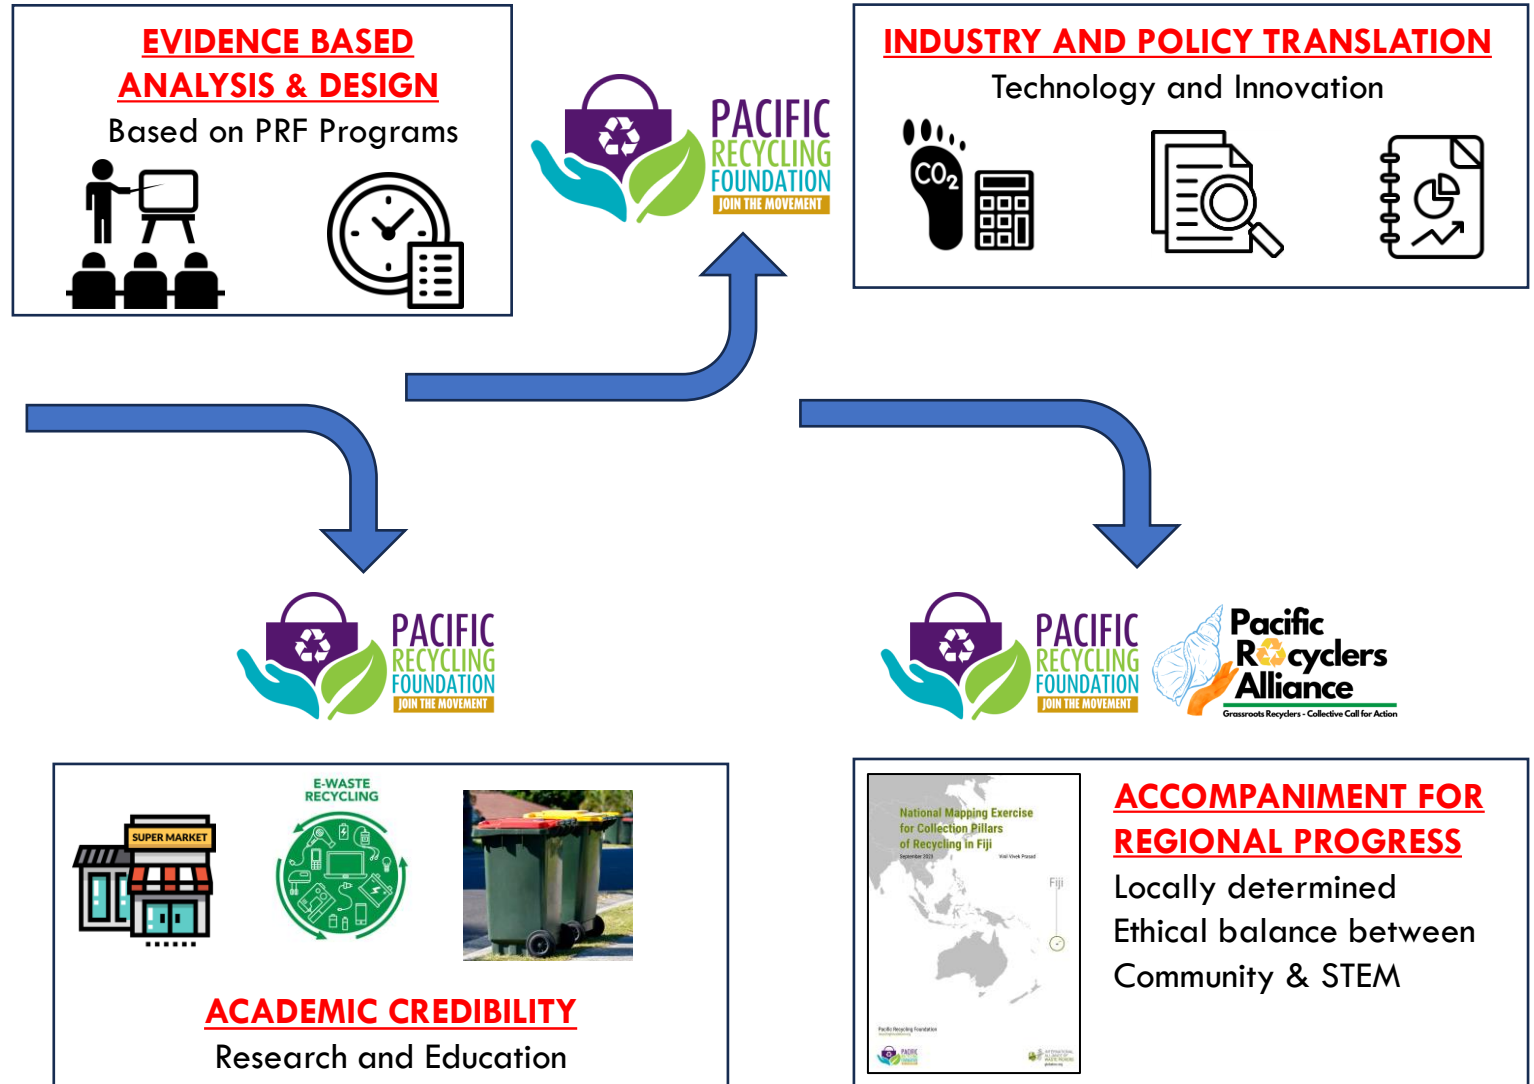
EVIDENCE BASED ANALYSIS & DESIGN
Based on PRF Programs

PACIFIC RECYCLING FOUNDATION
JOIN THE MOVEMENT

INDUSTRY AND POLICY TRANSLATION
Technology and Innovation

$CO_2$

PACIFIC RECYCLING FOUNDATION
JOIN THE MOVEMENT

PACIFIC RECYCLING FOUNDATION
JOIN THE MOVEMENT

Pacific Recyclers Alliance
Grassroots Recyclers - Collective Call for Action

SUPER MARKET

E-WASTE RECYCLING

ACADEMIC CREDIBILITY
Research and Education

National Mapping Exercise for Collection Pillars of Recycling in Fiji
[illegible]
Fiji

ACCOMPANIMENT FOR REGIONAL PROGRESS
Locally determined
Ethical balance between Community & STEM